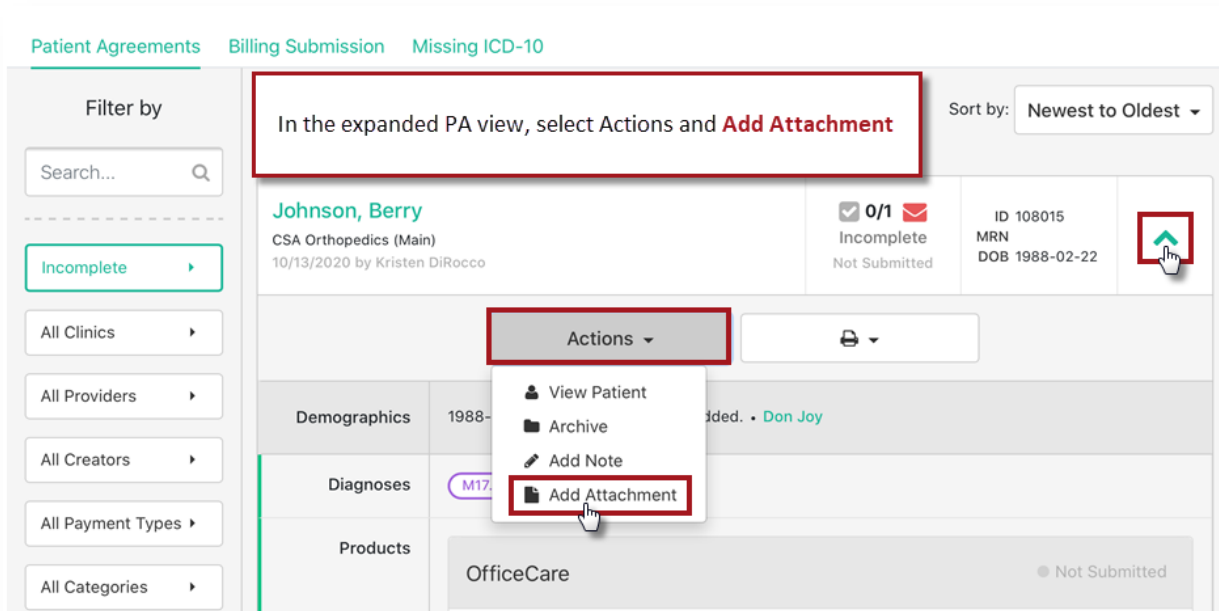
Patient Agreements Billing Submission Missing ICD-10

Filter by

Search...

Incomplete

All Clinics

All Providers

All Creators

All Payment Types

All Categories

In the expanded PA view, select Actions and **Add Attachment**

Sort by: Newest to Oldest

Johnson, Berry
CSA Orthopedics (Main)
10/13/2020 by Kristen DiRocco

0/1
Incomplete
Not Submitted

ID 108015
MRN
DOB 1988-02-22

Actions

View Patient
Archive
Add Note
Add Attachment

Demographics 1988- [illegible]dded. • Don Joy

Diagnoses M17.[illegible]

Products

OfficeCare

Not Submitted